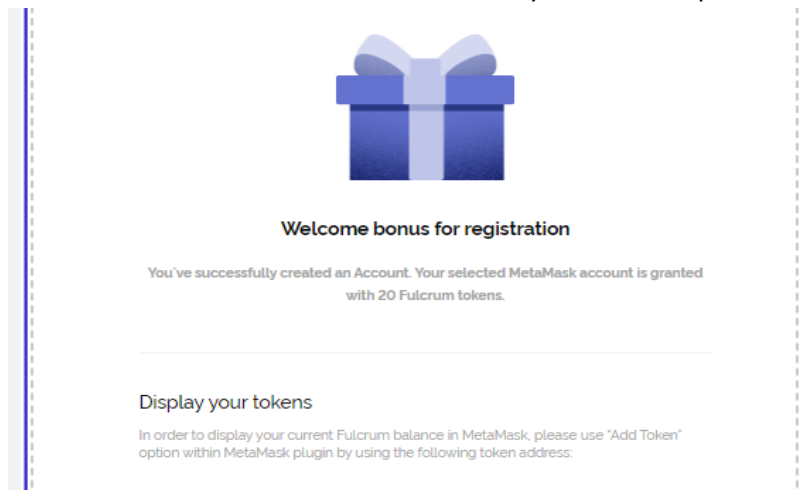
Welcome bonus for registration

You`ve successfully created an Account. Your selected MetaMask account is granted with 20 Fulcrum tokens.

Display your tokens

In order to display your current Fulcrum balance in MetaMask, please use "Add Token" option within MetaMask plugin by using the following token address: